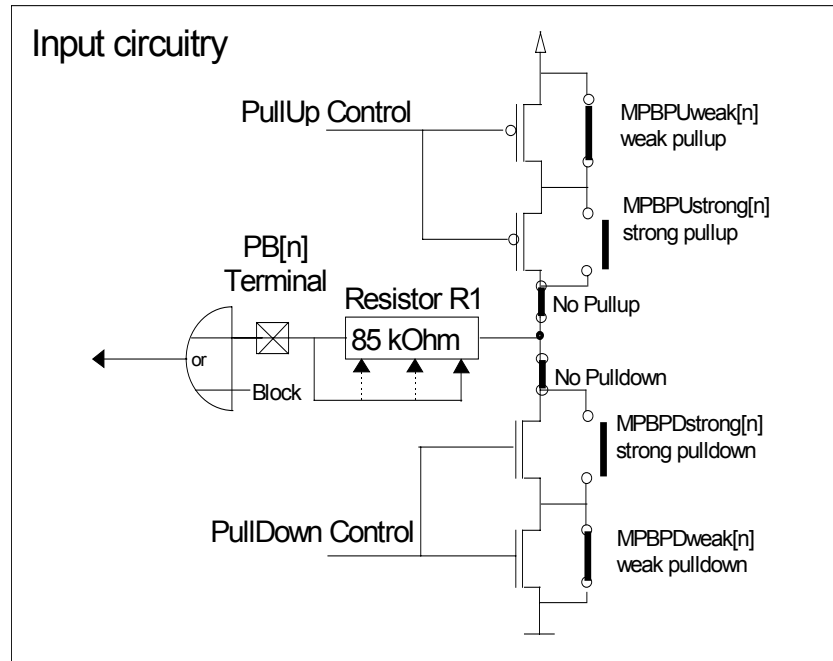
Input circuitry

PullUp Control

MPBPUweak[n]
weak pullup

MPBPUstrong[n]
strong pullup

PB[n]
Terminal

Resistor R1

85 kOhm

No Pullup

or

Block

No Pulldown

MPBPDstrong[n]
strong pulldown

PullDown Control

MPBPDweak[n]
weak pulldown